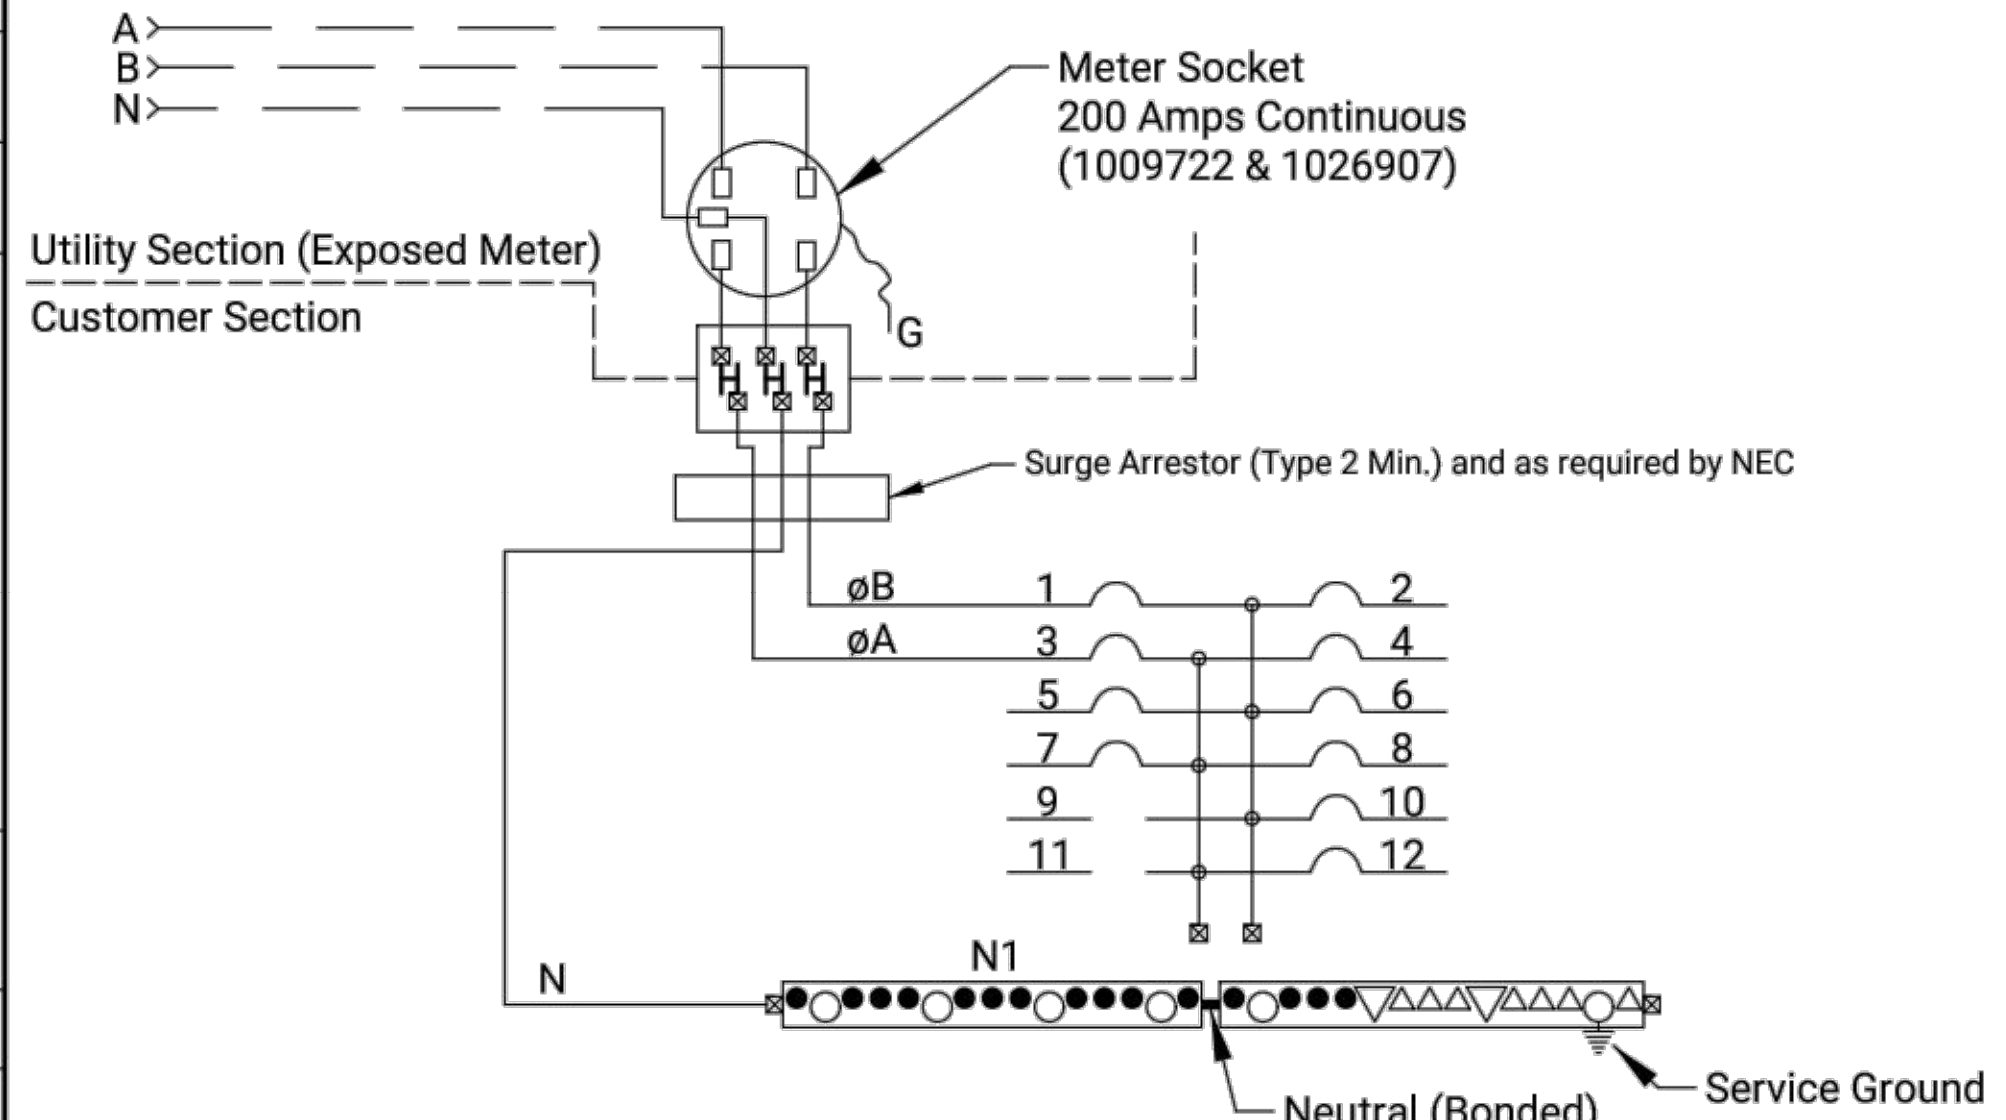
A
B
N

Meter Socket
200 Amps Continuous
(1009722 & 1026907)

Utility Section (Exposed Meter)
Customer Section

G

Surge Arrestor (Type 2 Min.) and as required by NEC

øB
øA

1
2
3
4
5
6
7
8
9
10
11
12

N1
N

Service Ground
Neutral (Bonded)